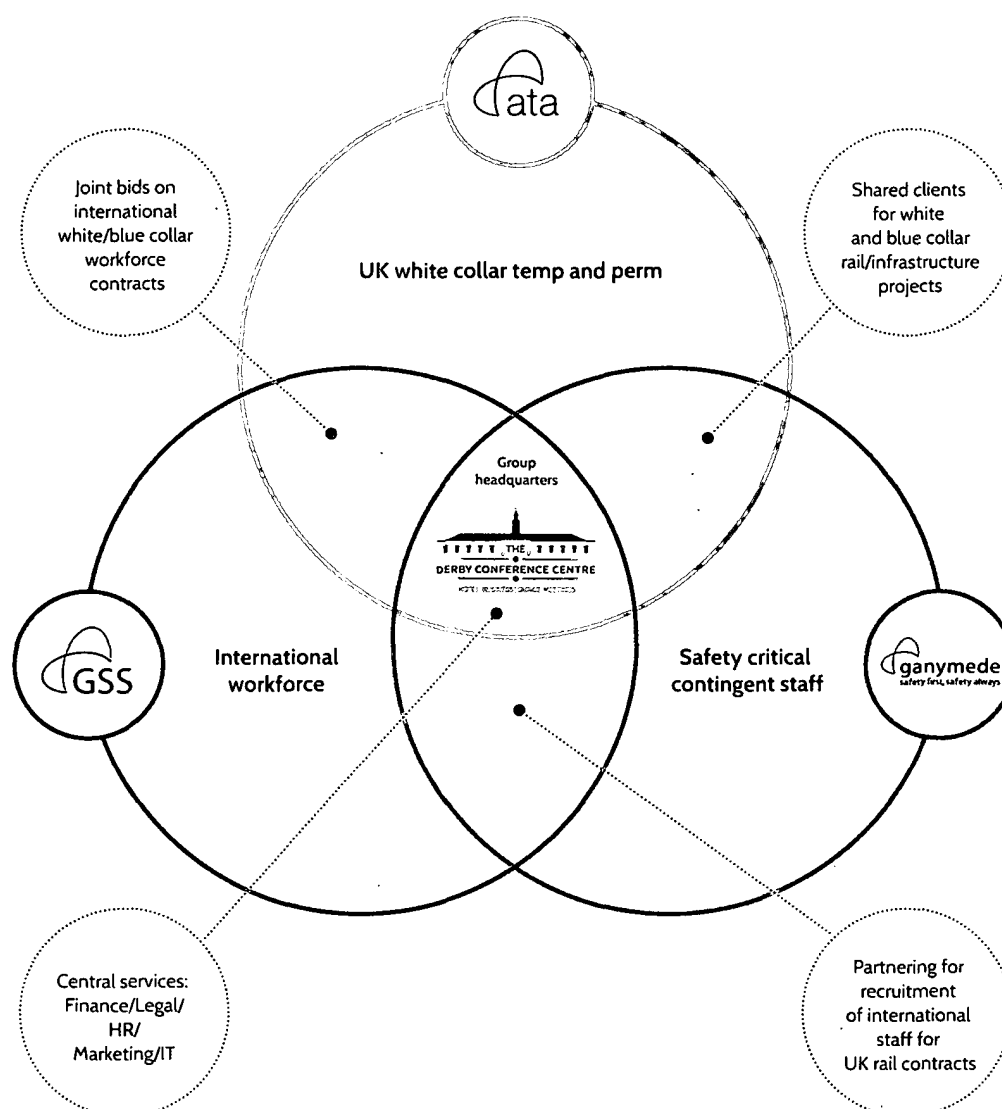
ata

Joint bids on international white/blue collar workforce contracts

Shared clients for white and blue collar rail/infrastructure projects

UK white collar temp and perm

Group headquarters

THE DERBY CONFERENCE CENTRE

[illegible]

GSS

International workforce

Safety critical contingent staff

ganymede
safety first, safety always

Central services: Finance/Legal/ HR/ Marketing/IT

Partnering for recruitment of international staff for UK rail contracts